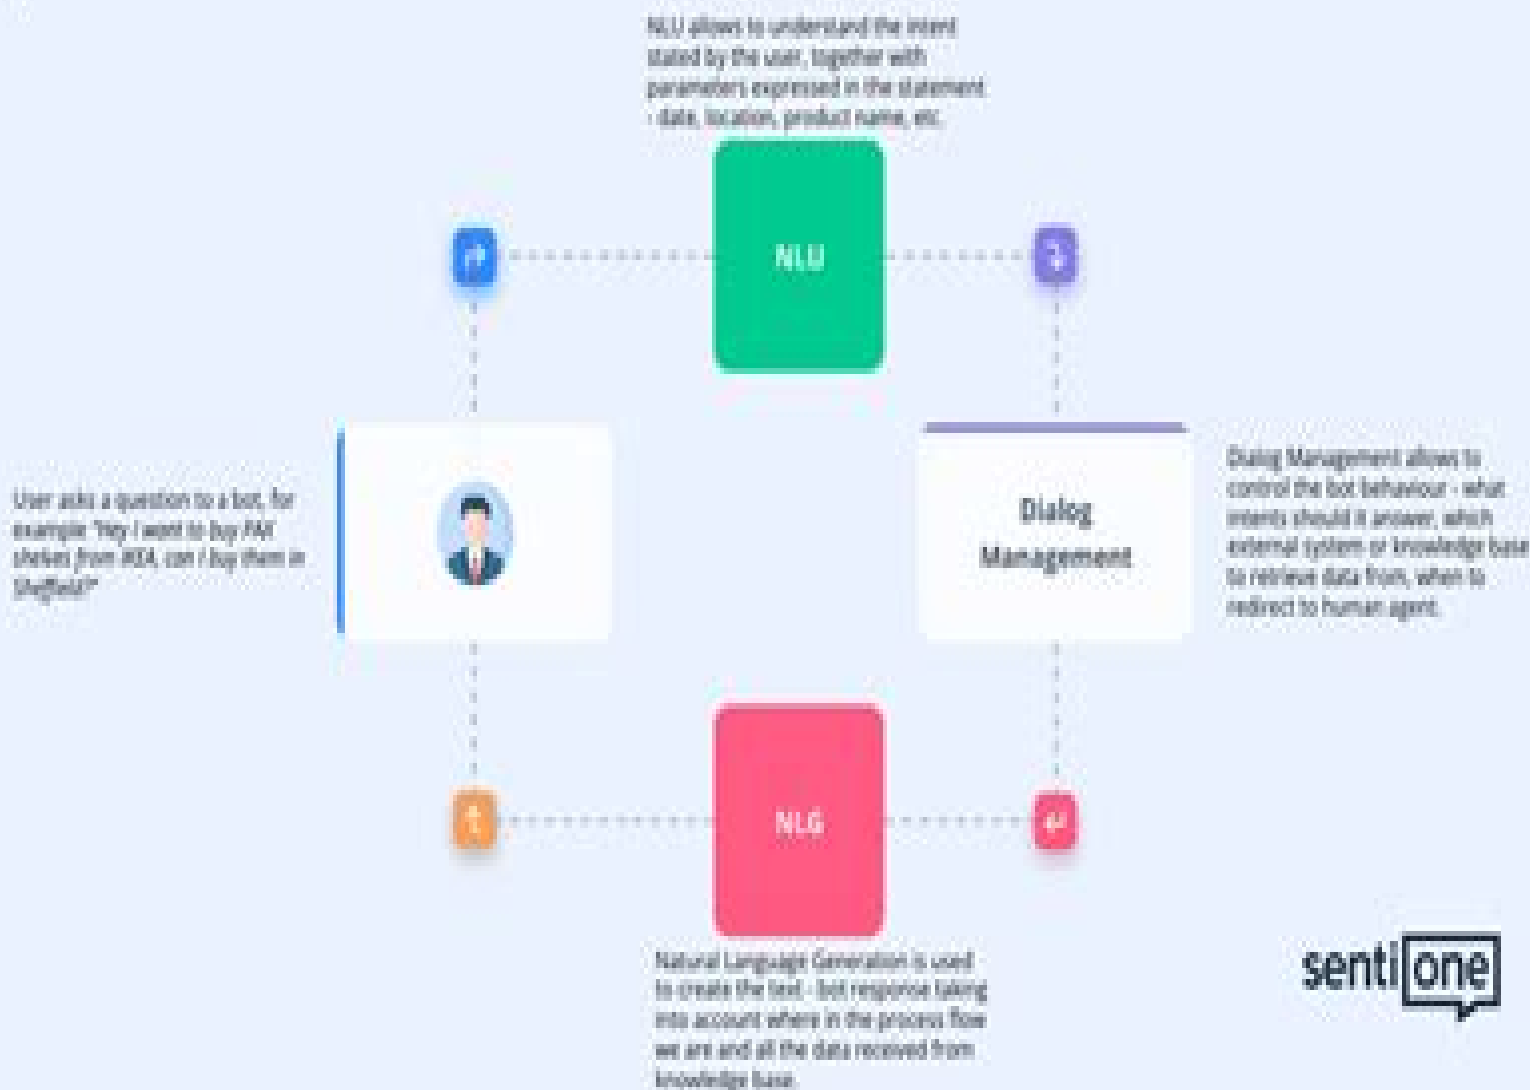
NLU allows to understand the intent stated by the user, together with parameters expressed in the statement - date, location, product name, etc.

NLU

User asks a question to a bot, for example "Hey I want to buy PAX shelves from IKEA, can I buy them in Sheffield?"

Dialog Management

Dialog Management allows to control the bot behaviour - what intents should it answer, which external system or knowledge base to retrieve data from, when to redirect to human agent.

NLG

Natural Language Generation is used to create the text - bot response taking into account where in the process flow we are and all the data received from knowledge base.

senti one